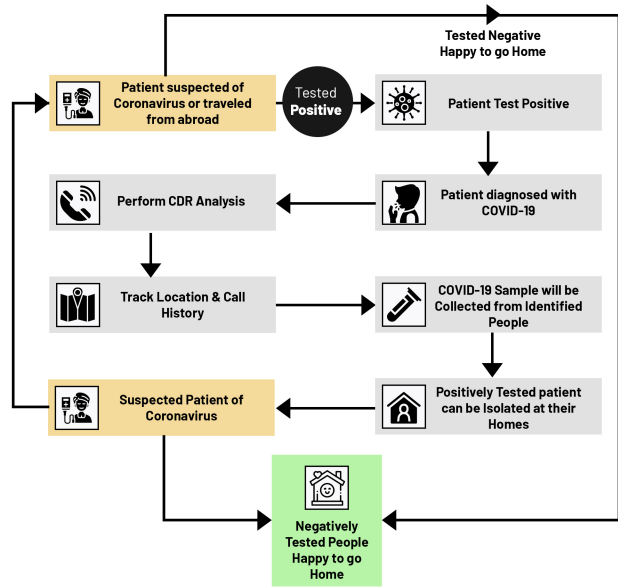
Tested Negative
Happy to go Home

Patient suspected of Coronavirus or traveled from abroad

Tested
Positive

Patient Test Positive

Perform CDR Analysis

Patient diagnosed with COVID-19

Track Location & Call History

COVID-19 Sample will be Collected from Identified People

Suspected Patient of Coronavirus

Positively Tested patient can be Isolated at their Homes

Negatively Tested People Happy to go Home